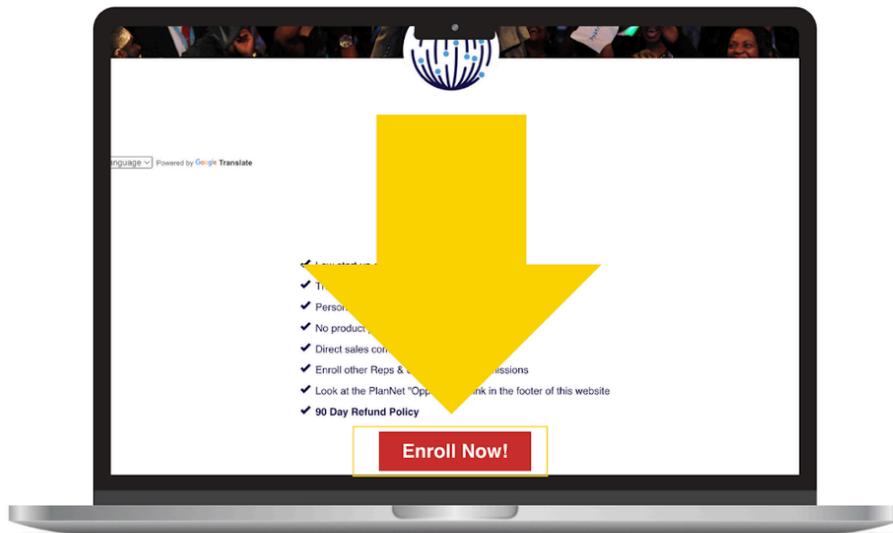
anguage ▾ Powered by Google Translate

✔ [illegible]
✔ T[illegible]
✔ Person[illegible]
✔ No product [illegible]
✔ Direct sales com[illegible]
✔ Enroll other Reps & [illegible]missions
✔ Look at the PlanNet "Opp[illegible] link in the footer of this website
✔ 90 Day Refund Policy

Enroll Now!